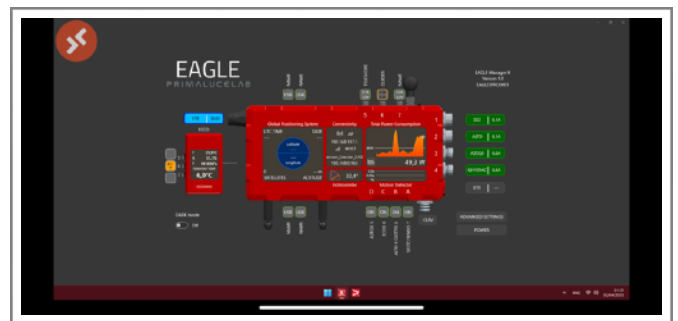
EAGLE
PRIMALUCELAB

EAGLE Manager X
Version 1.5

Global Positioning System
Connectivity
Total Power Consumption

SATELLITES
ALTITUDE

6,0°C

49,3 W

22,4°

Motion Detector

DARK mode
Off

ADVANCED SETTINGS
POWER

1
2
3
4
5
6
7

ECO
AUTO
POWER
ESTERNO

OFF
ON